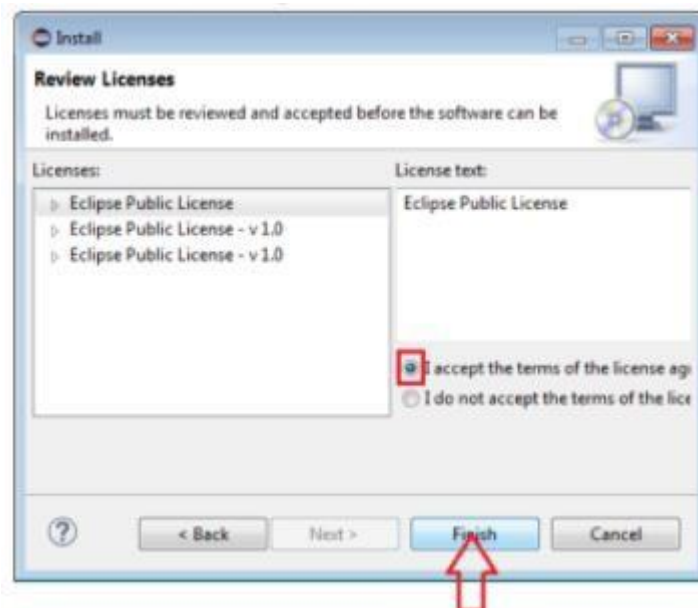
Install

Review Licenses

Licenses must be reviewed and accepted before the software can be installed.

Licenses:

Eclipse Public License

Eclipse Public License - v 1.0

Eclipse Public License - v 1.0

License text:

Eclipse Public License

I accept the terms of the license ag

I do not accept the terms of the lice

?

< Back

Next >

Finish

Cancel